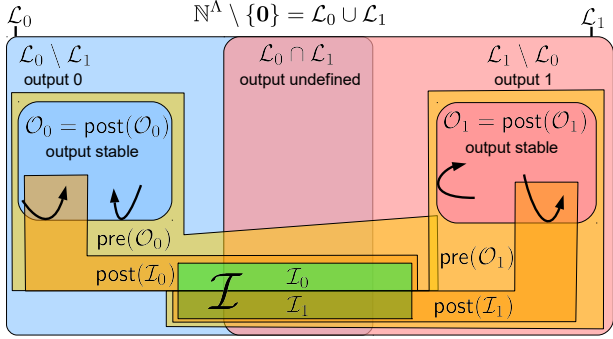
$\mathcal{L}_0$

$\mathbb{N}^\Lambda \setminus \{\mathbf{0}\} = \mathcal{L}_0 \cup \mathcal{L}_1$

$\mathcal{L}_1$

$\mathcal{L}_0 \setminus \mathcal{L}_1$
output 0

$\mathcal{L}_0 \cap \mathcal{L}_1$
output undefined

$\mathcal{L}_1 \setminus \mathcal{L}_0$
output 1

$\mathcal{O}_0 = \mathsf{post}(\mathcal{O}_0)$
output stable

$\mathcal{O}_1 = \mathsf{post}(\mathcal{O}_1)$
output stable

$\mathsf{pre}(\mathcal{O}_0)$

$\mathsf{pre}(\mathcal{O}_1)$

$\mathsf{post}(\mathcal{I}_0)$

$\mathcal{I}_0$

$\mathcal{I}$

$\mathcal{I}_1$

$\mathsf{post}(\mathcal{I}_1)$